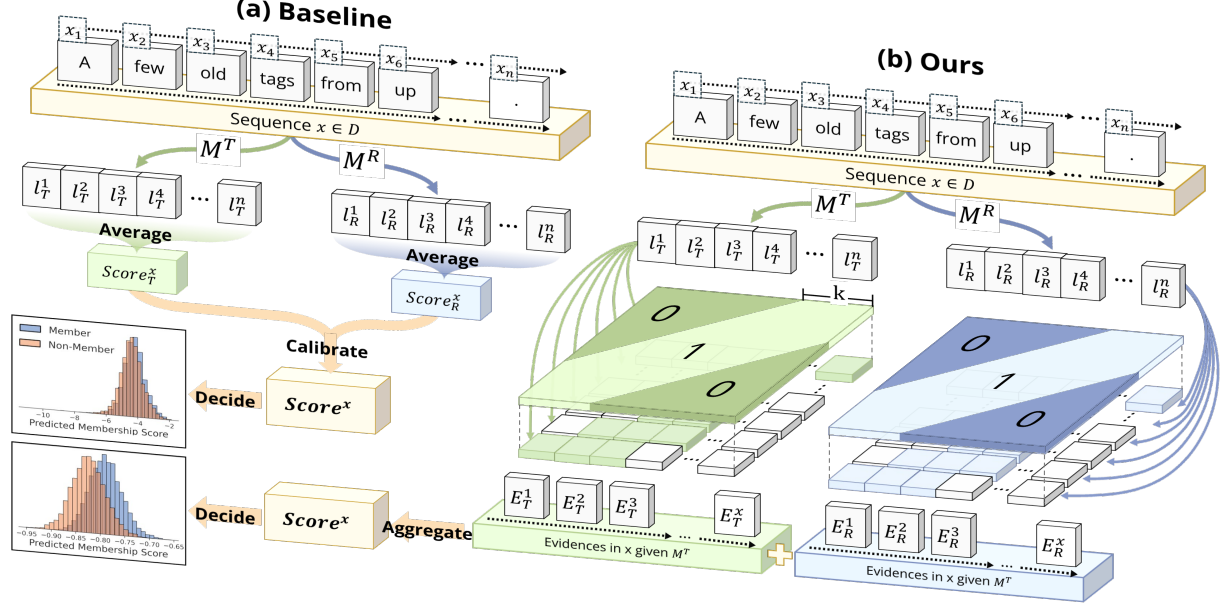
(a) Baseline

$x_1$ $x_2$ $x_3$ $x_4$ $x_5$ $x_6$ ... $x_n$

A few old tags from up .

Sequence $x \in D$

$M^T$ $M^R$

$l_T^1$ $l_T^2$ $l_T^3$ $l_T^4$ ... $l_T^n$

$l_R^1$ $l_R^2$ $l_R^3$ $l_R^4$ ... $l_R^n$

Average

$Score_T^x$

Average

$Score_R^x$

Member
Non-Member

−10 −8 −6 −4 −2
Predicted Membership Score

Calibrate

Decide

$Score^x$

−0.95 −0.90 −0.85 −0.80 −0.75 −0.70 −0.65
Predicted Membership Score

Decide

$Score^x$

Aggregate

(b) Ours

$x_1$ $x_2$ $x_3$ $x_4$ $x_5$ $x_6$ ... $x_n$

A few old tags from up .

Sequence $x \in D$

$M^T$ $M^R$

$l_T^1$ $l_T^2$ $l_T^3$ $l_T^4$ ... $l_T^n$

$l_R^1$ $l_R^2$ $l_R^3$ $l_R^4$ ... $l_R^n$

k

0 1 0

0 1 0

$E_T^1$ $E_T^2$ $E_T^3$ $E_T^x$

Evidences in x given $M^T$

$E_R^1$ $E_R^2$ $E_R^3$ $E_R^x$

Evidences in x given $M^T$